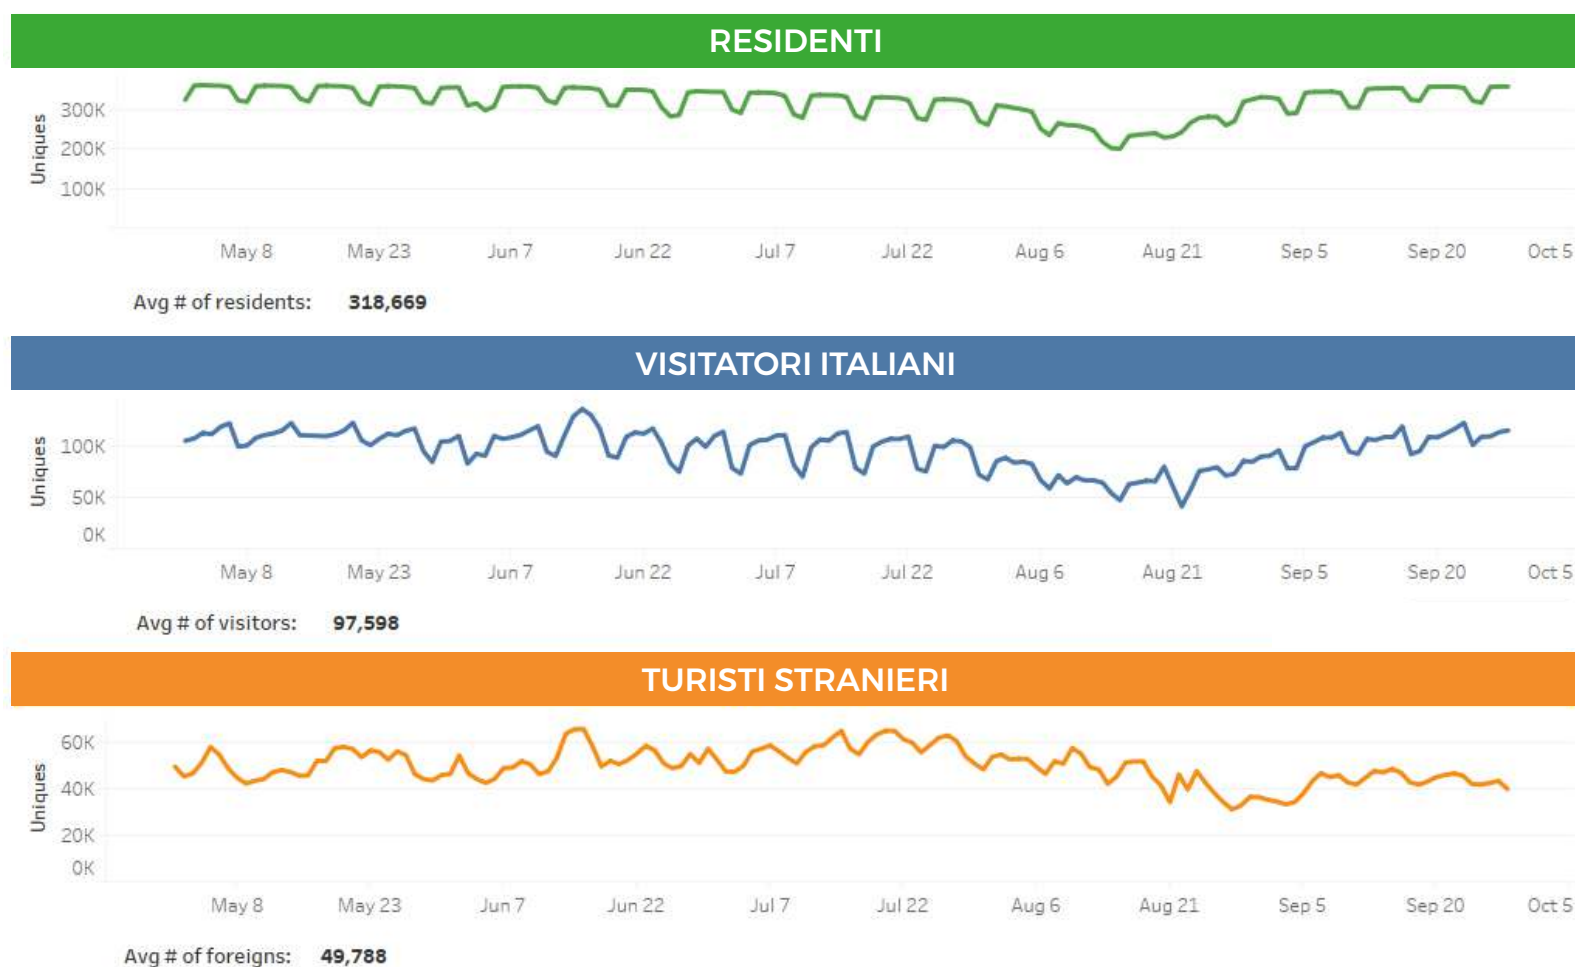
RESIDENTI

Uniques
300K
200K
100K

May 8 May 23 Jun 7 Jun 22 Jul 7 Jul 22 Aug 6 Aug 21 Sep 5 Sep 20 Oct 5

Avg # of residents: 318,669

VISITATORI ITALIANI

Uniques
100K
50K
0K

May 8 May 23 Jun 7 Jun 22 Jul 7 Jul 22 Aug 6 Aug 21 Sep 5 Sep 20 Oct 5

Avg # of visitors: 97,598

TURISTI STRANIERI

Uniques
60K
40K
20K
0K

May 8 May 23 Jun 7 Jun 22 Jul 7 Jul 22 Aug 6 Aug 21 Sep 5 Sep 20 Oct 5

Avg # of foreigns: 49,788